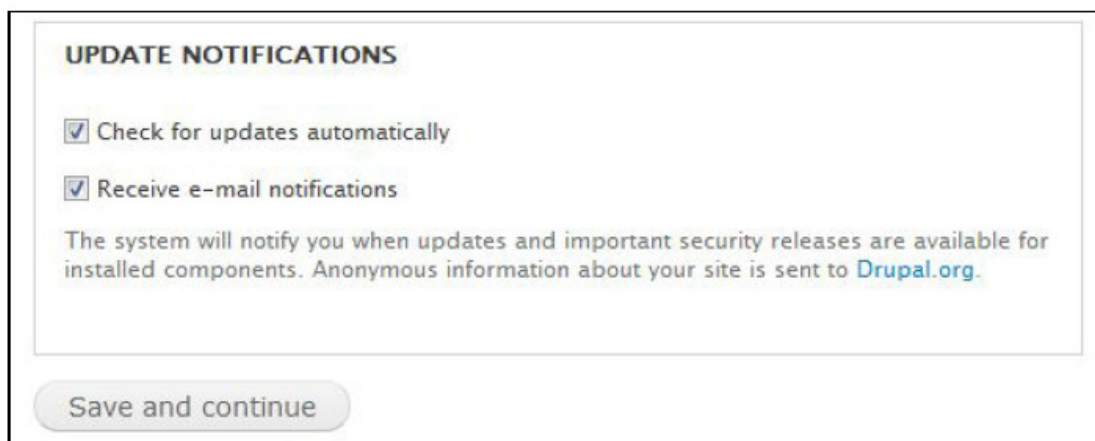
UPDATE NOTIFICATIONS

Check for updates automatically

Receive e-mail notifications

The system will notify you when updates and important security releases are available for installed components. Anonymous information about your site is sent to Drupal.org.

Save and continue